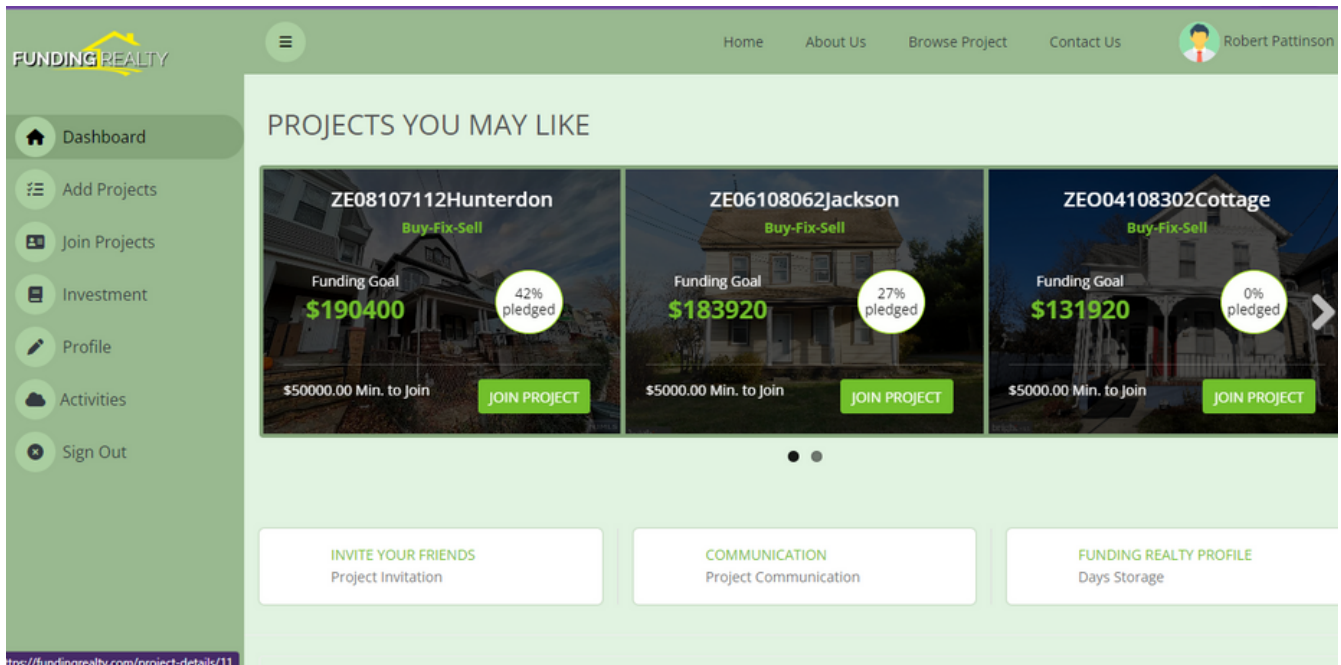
FUNDING REALTY

Home About Us Browse Project Contact Us Robert Pattinson

Dashboard
Add Projects
Join Projects
Investment
Profile
Activities
Sign Out

PROJECTS YOU MAY LIKE

ZE08107112Hunterdon
Buy-Fix-Sell
Funding Goal
$190400
42% pledged
$50000.00 Min. to Join
JOIN PROJECT

ZE06108062Jackson
Buy-Fix-Sell
Funding Goal
$183920
27% pledged
$5000.00 Min. to Join
JOIN PROJECT

ZEO04108302Cottage
Buy-Fix-Sell
Funding Goal
$131920
0% pledged
$5000.00 Min. to Join
JOIN PROJECT

INVITE YOUR FRIENDS
Project Invitation

COMMUNICATION
Project Communication

FUNDING REALTY PROFILE
Days Storage

ttps://fundingrealty.com/project-details/11